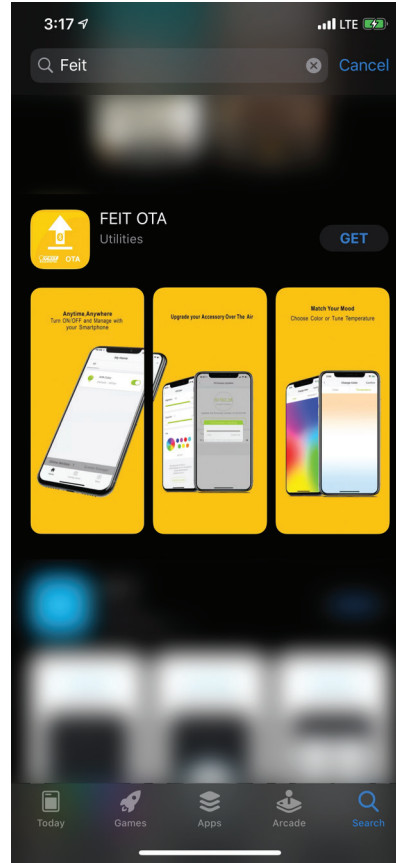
3:17
LTE

Feit
Cancel

FEIT OTA
Utilities
GET

OTA

Anytime,Anywhere
Turn ON/OFF and Manage with your Smartphone

Upgrade your Accessory Over The Air

Match Your Mood
Choose Color or Tune Temperature

Today
Games
Apps
Arcade
Search